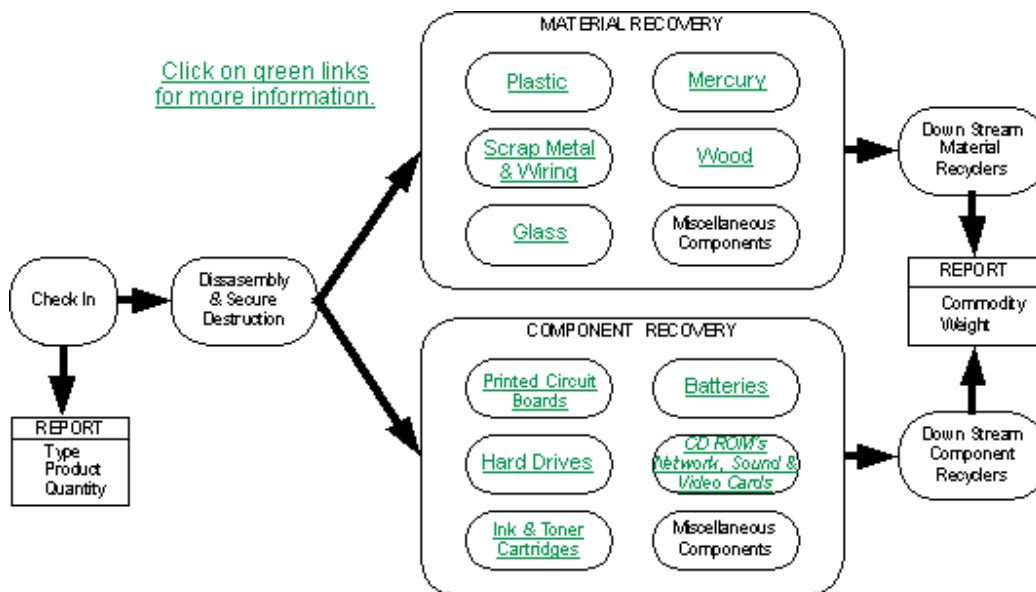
Click on green links for more information.

Check In

REPORT
Type Product Quantity

Dissasembly & Secure Destruction

MATERIAL RECOVERY

Plastic

Mercury

Scrap Metal & Wiring

Wood

Glass

Miscellaneous Components

COMPONENT RECOVERY

Printed Circuit Boards

Batteries

Hard Drives

CD ROM's Network, Sound & Video Cards

Ink & Toner Cartridges

Miscellaneous Components

Down Stream Material Recyclers

REPORT
Commodity Weight

Down Stream Component Recyclers